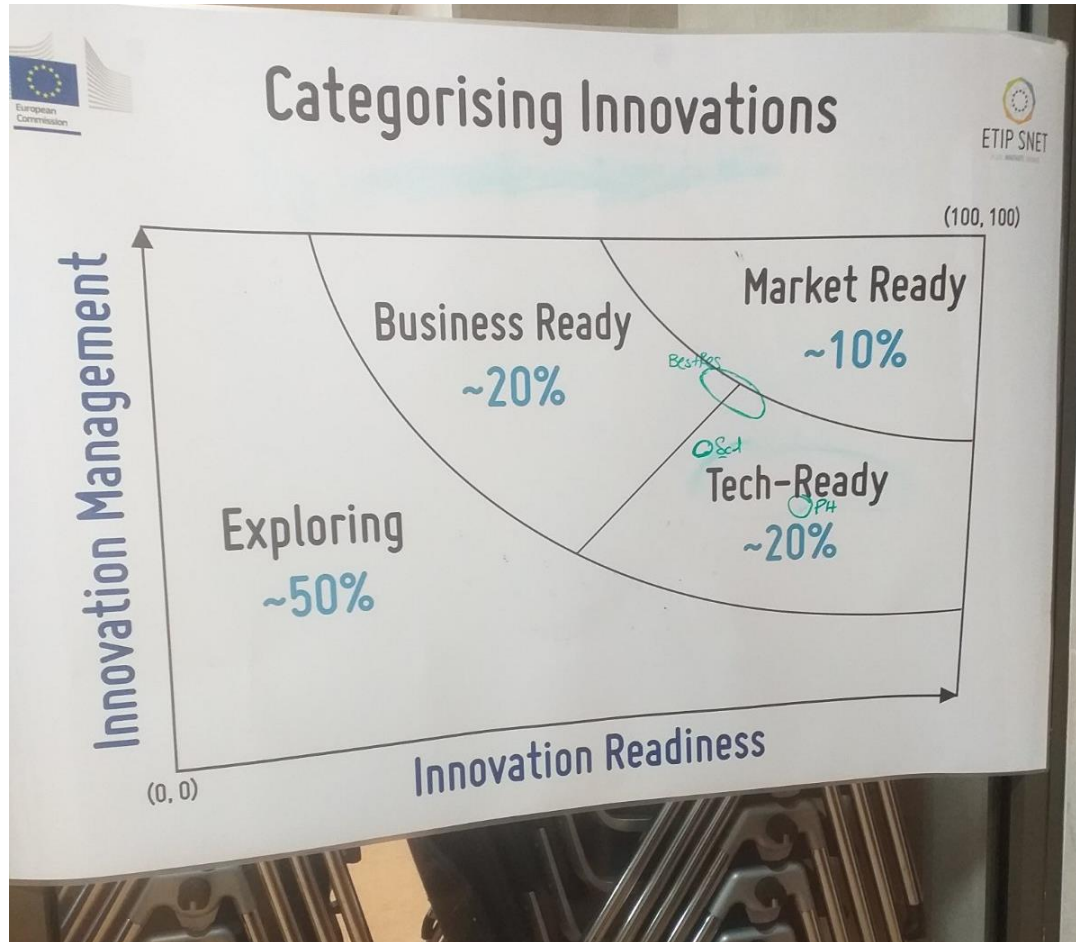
European Commission

Categorising Innovations

ETIP SNET

(100, 100)

Innovation Management

Business Ready
~20%

Market Ready
~10%

BestRes

OSct

Tech-Ready
~20%

PH

Exploring
~50%

(0, 0)

Innovation Readiness